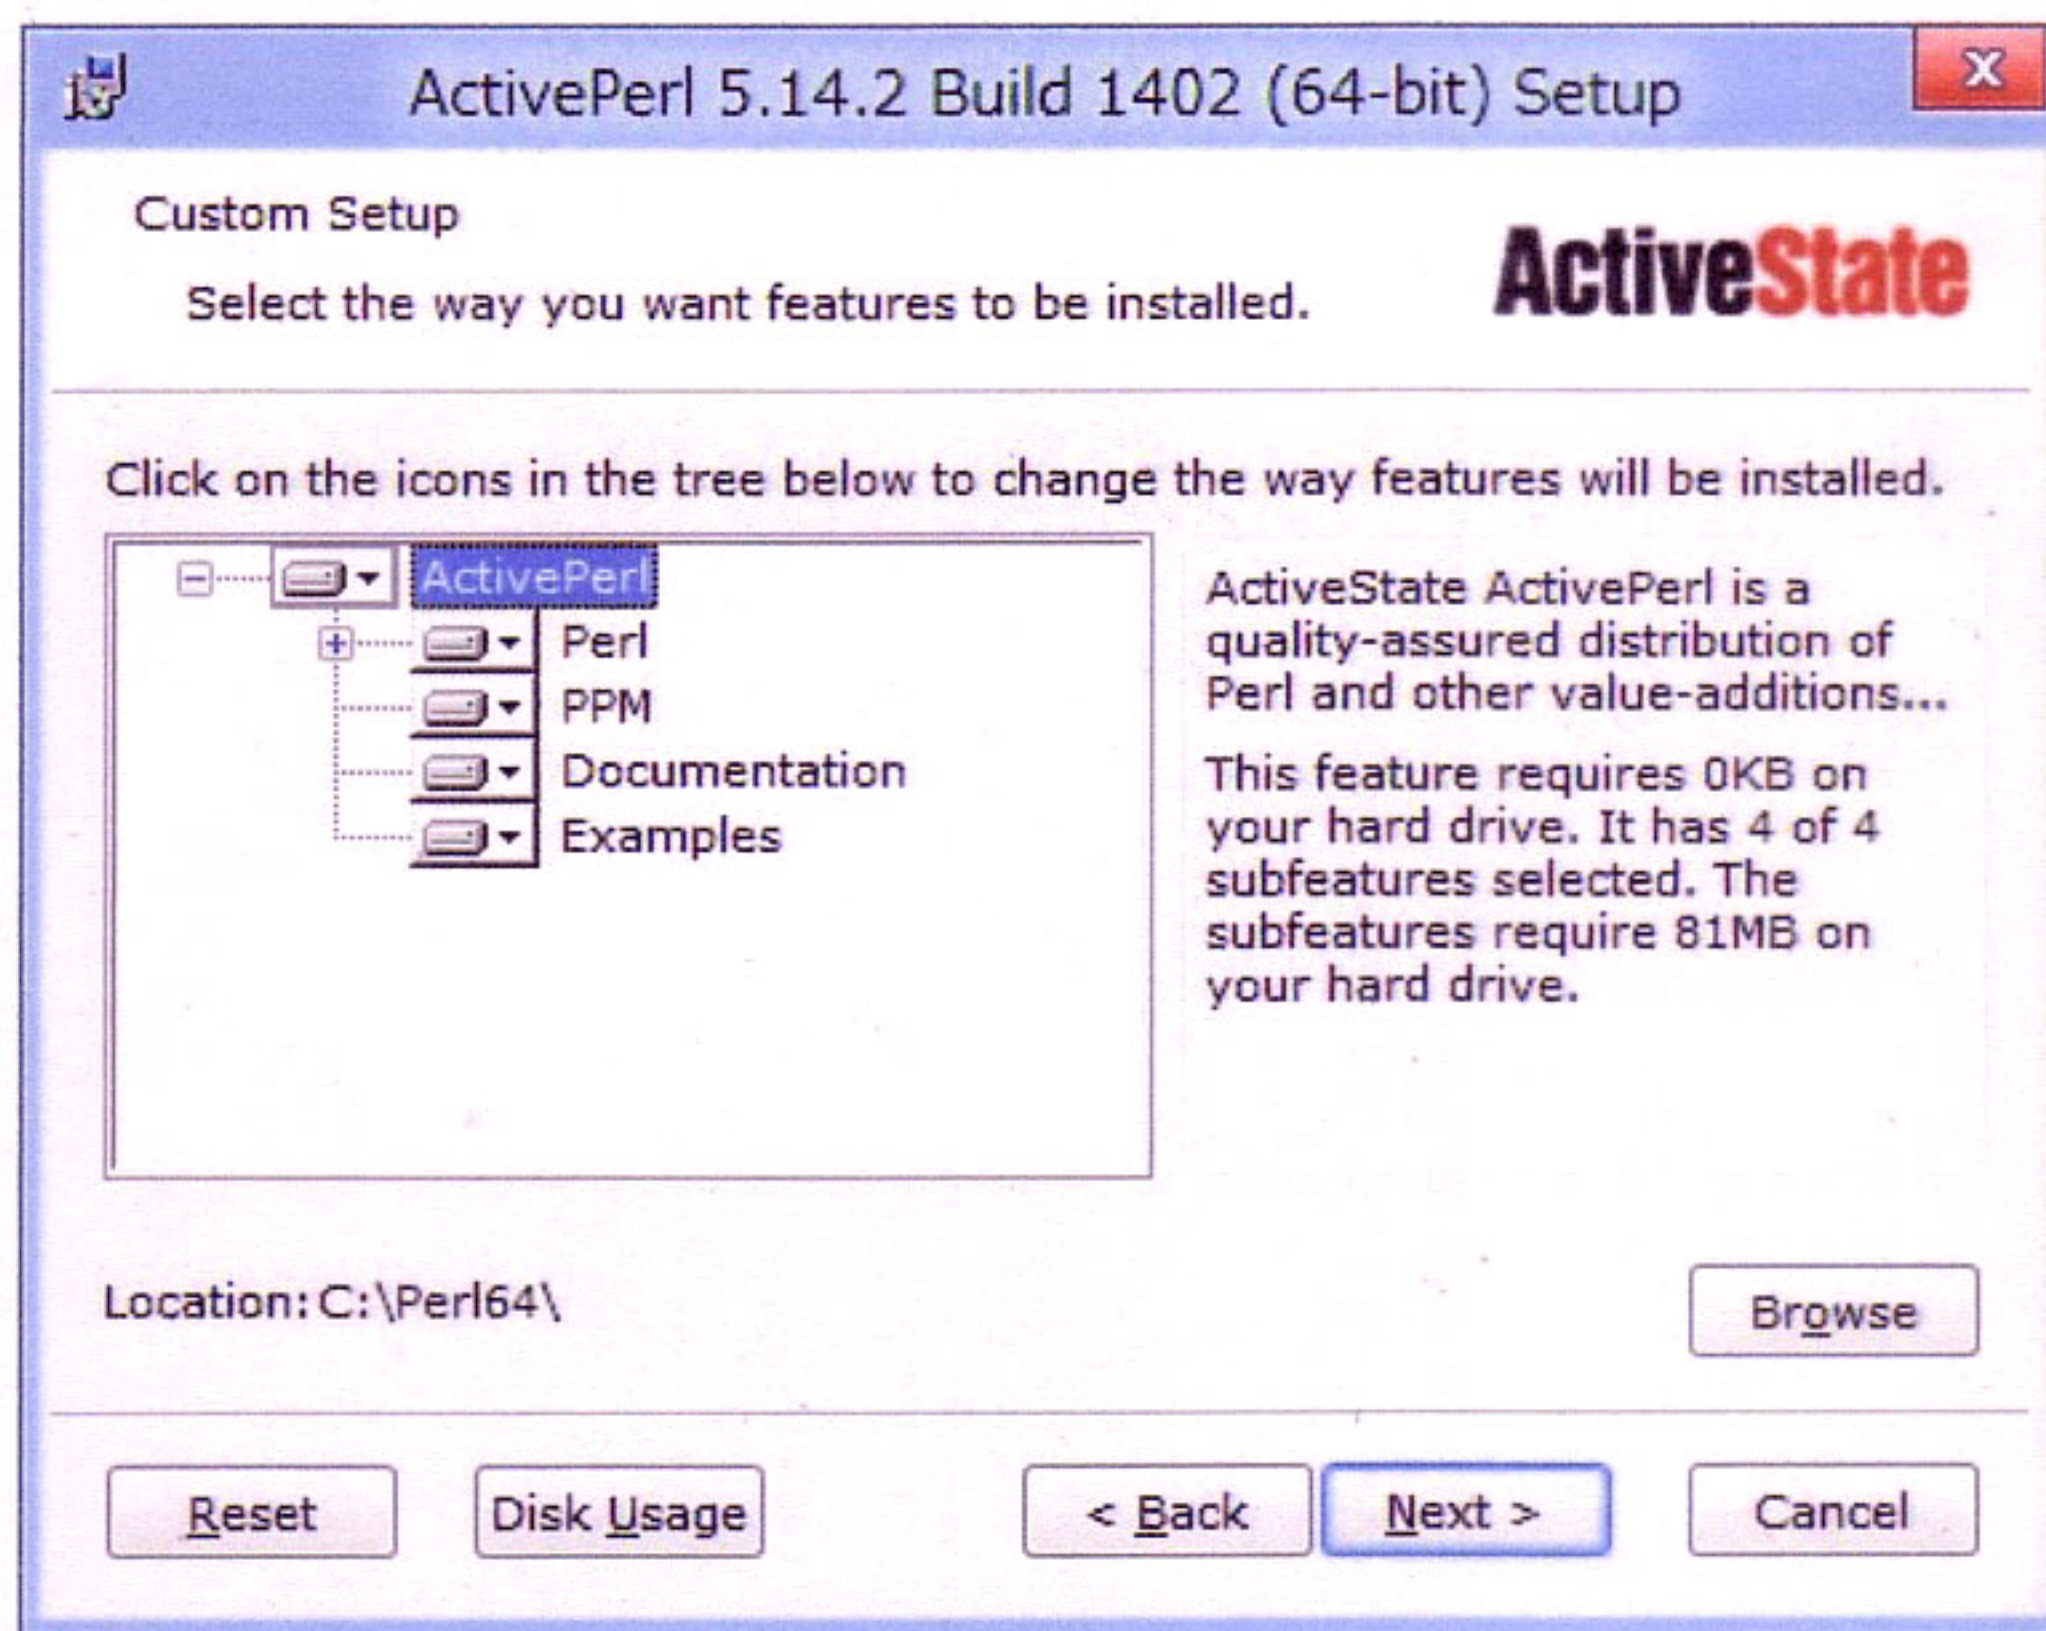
ActivePerl 5.14.2 Build 1402 (64-bit) Setup

Custom Setup

Select the way you want features to be installed.

ActiveState

Click on the icons in the tree below to change the way features will be installed.

ActivePerl
Perl
PPM
Documentation
Examples

ActiveState ActivePerl is a quality-assured distribution of Perl and other value-additions...

This feature requires 0KB on your hard drive. It has 4 of 4 subfeatures selected. The subfeatures require 81MB on your hard drive.

Location: C:\Perl64\

Browse

Reset Disk Usage < Back Next > Cancel